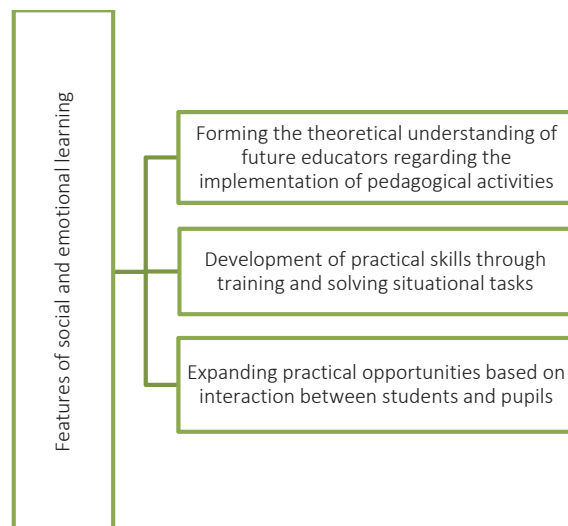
Features of social and emotional learning

Forming the theoretical understanding of future educators regarding the implementation of pedagogical activities

Development of practical skills through training and solving situational tasks

Expanding practical opportunities based on interaction between students and pupils